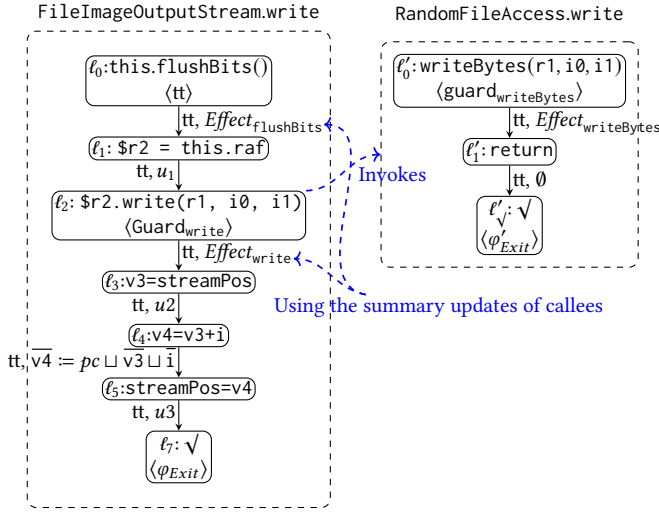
FileImageOutputStream.write

RandomFileAccess.write

$\ell_0$:this.flushBits()
$\langle$tt$\rangle$

tt, $Effect_{\texttt{flushBits}}$

$\ell_1$: \$r2 = this.raf

tt, $u_1$

$\ell_2$: \$r2.write(r1, i0, i1)
$\langle \text{Guard}_{\texttt{write}} \rangle$

tt, $Effect_{\texttt{write}}$

$\ell_3$:v3=streamPos

tt, $u2$

$\ell_4$:v4=v3+i

tt, $\overline{\texttt{v4}} \coloneqq pc \sqcup \overline{\texttt{v3}} \sqcup \overline{\texttt{i}}$

$\ell_5$:streamPos=v4

tt, $u3$

$\ell_7$: $\surd$
$\langle \varphi_{Exit} \rangle$

$\ell'_0$:writeBytes(r1,i0,i1)
$\langle \text{guard}_{\texttt{writeBytes}} \rangle$

tt, $Effect_{\texttt{writeBytes}}$

$\ell'_1$:return

tt, $\emptyset$

$\ell'_{\surd}$: $\surd$
$\langle \varphi'_{Exit} \rangle$

Invokes

Using the summary updates of callees